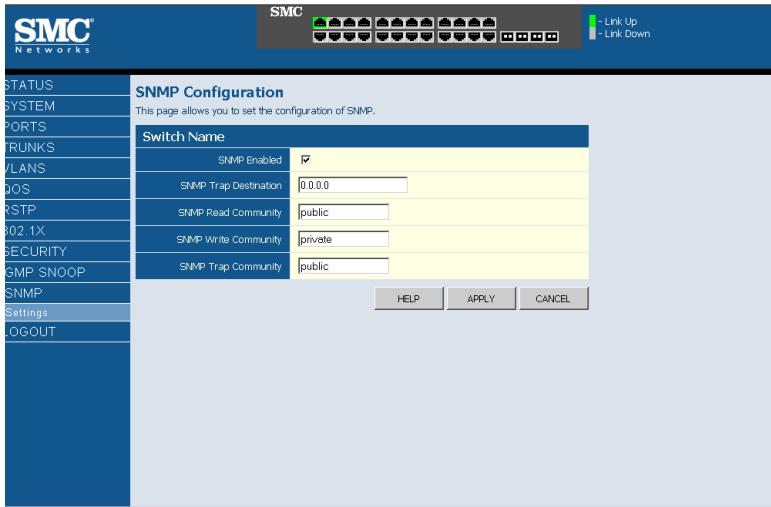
SMC Networks

SMC

- Link Up
- Link Down

STATUS
SYSTEM
PORTS
TRUNKS
VLANS
QOS
RSTP
802.1X
SECURITY
GMP SNOOP
SNMP
Settings
LOGOUT

SNMP Configuration

This page allows you to set the configuration of SNMP.

| Switch Name | |
|---|---|
| SNMP Enabled | ☑ |
| SNMP Trap Destination | 0.0.0.0 |
| SNMP Read Community | public |
| SNMP Write Community | private |
| SNMP Trap Community | public |

HELP APPLY CANCEL